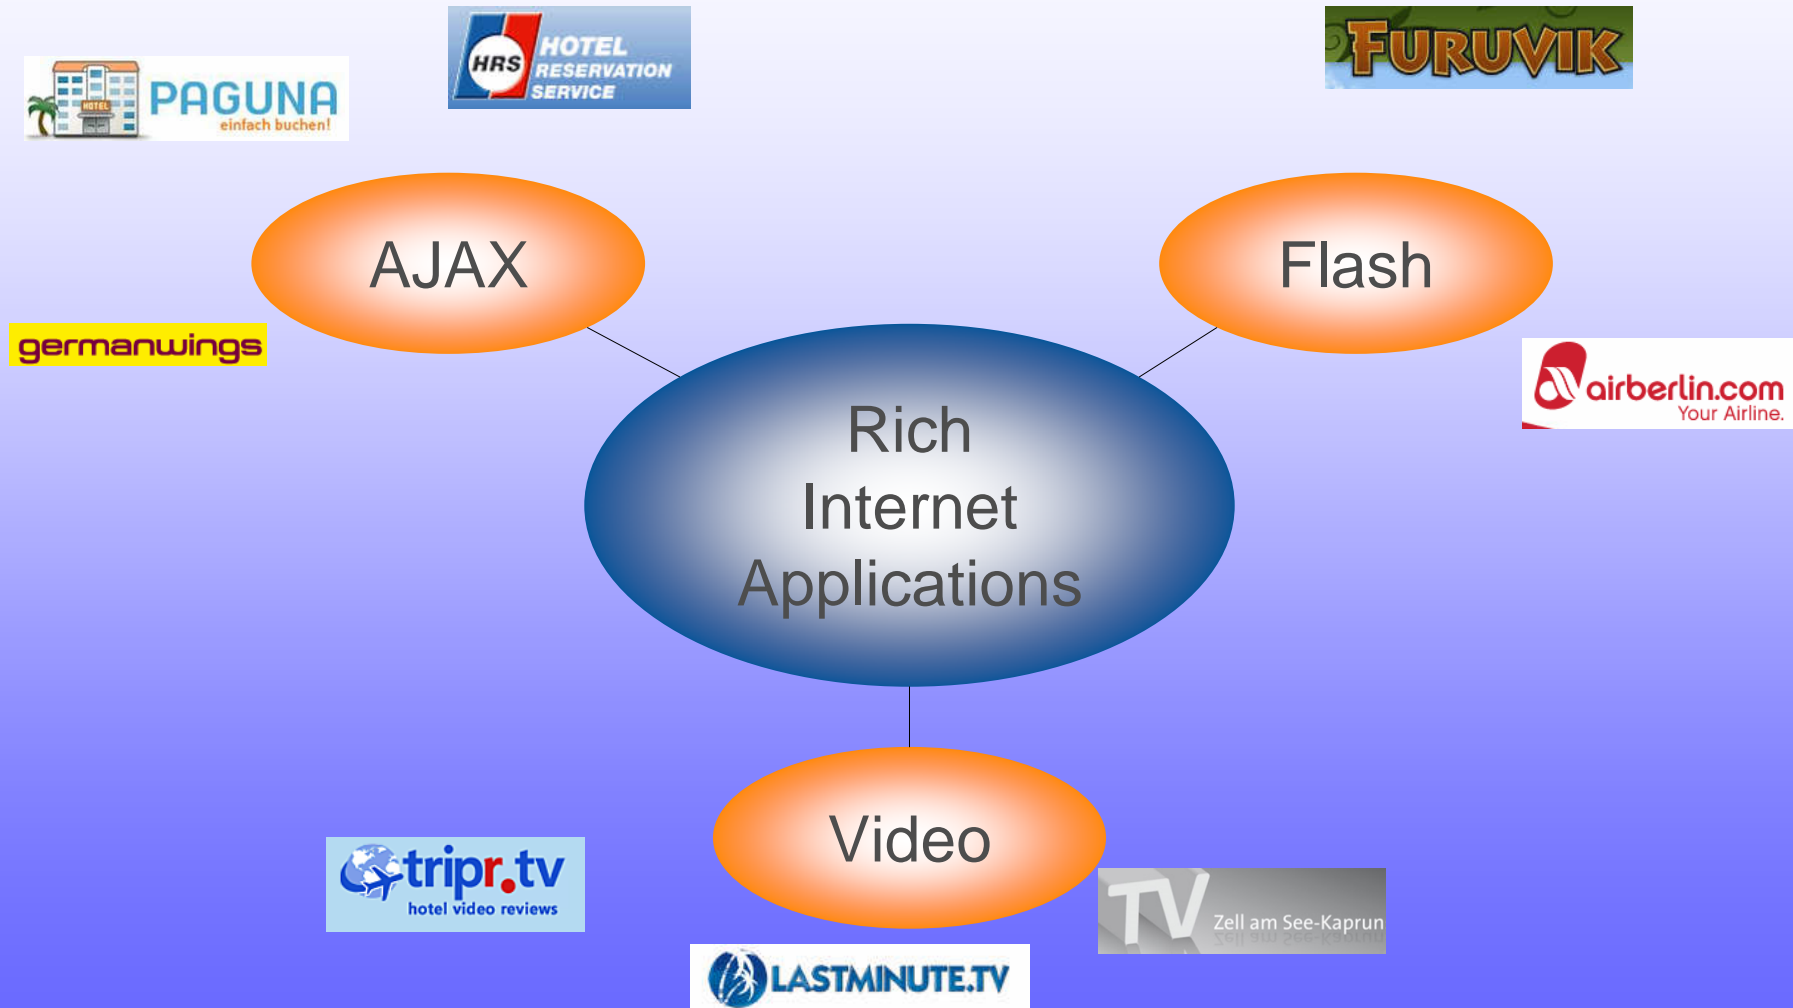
HOTEL
HRS RESERVATION SERVICE

FURUVIK

PAGUNA
einfach buchen!

HOTEL

AJAX

Flash

germanwings

airberlin.com
Your Airline.

Rich
Internet
Applications

Video

tripr.tv
hotel video reviews

TV Zell am See-Kaprun

LASTMINUTE.TV